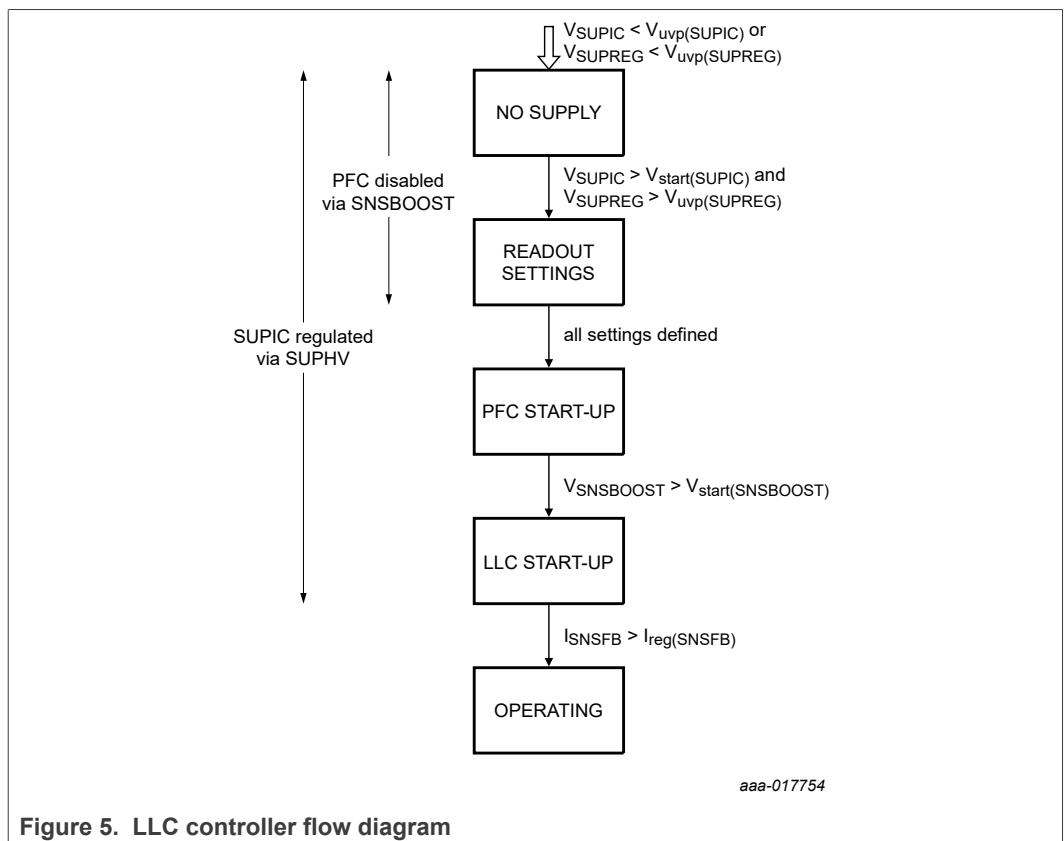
$V_{SUPIC} < V_{uvp(SUPIC)}$ or
$V_{SUPREG} < V_{uvp(SUPREG)}$

NO SUPPLY

PFC disabled via SNSBOOST

$V_{SUPIC} > V_{start(SUPIC)}$ and
$V_{SUPREG} > V_{uvp(SUPREG)}$

READOUT SETTINGS

SUPIC regulated via SUPHV

all settings defined

PFC START-UP

$V_{SNSBOOST} > V_{start(SNSBOOST)}$

LLC START-UP

$I_{SNSFB} > I_{reg(SNSFB)}$

OPERATING

aaa-017754

Figure 5. LLC controller flow diagram